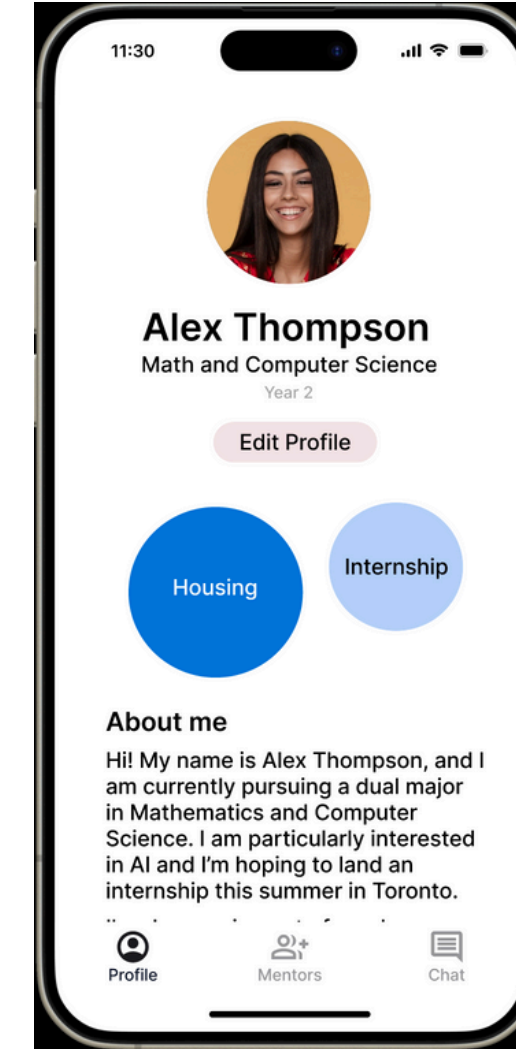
11:30

Alex Thompson
Math and Computer Science
Year 2

Edit Profile

Housing

Internship

About me

Hi! My name is Alex Thompson, and I am currently pursuing a dual major in Mathematics and Computer Science. I am particularly interested in AI and I'm hoping to land an internship this summer in Toronto.

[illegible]

Profile
Mentors
Chat